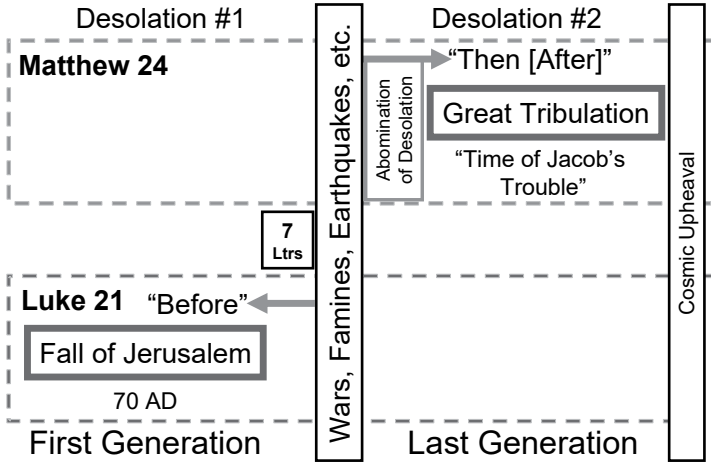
Desolation #1

Desolation #2

Matthew 24

Wars, Famines, Earthquakes, etc.

Abomination of Desolation

"Then [After]"

Great Tribulation

"Time of Jacob's Trouble"

Cosmic Upheaval

7 Ltrs

Luke 21

"Before"

Fall of Jerusalem

70 AD

First Generation

Last Generation